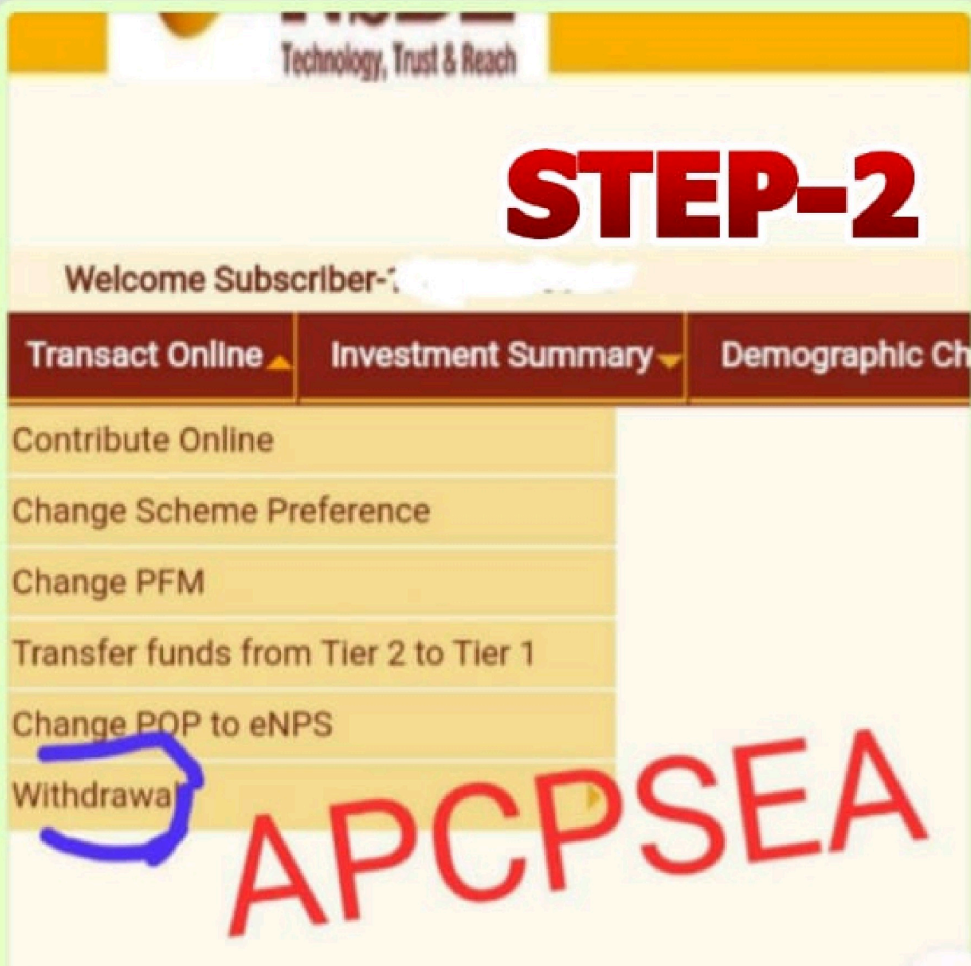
Technology, Trust & Reach

STEP-2

Welcome Subscriber-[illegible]

Transact Online
Investment Summary
Demographic Ch

Contribute Online
Change Scheme Preference
Change PFM
Transfer funds from Tier 2 to Tier 1
Change POP to eNPS
Withdrawal

APCPSEA